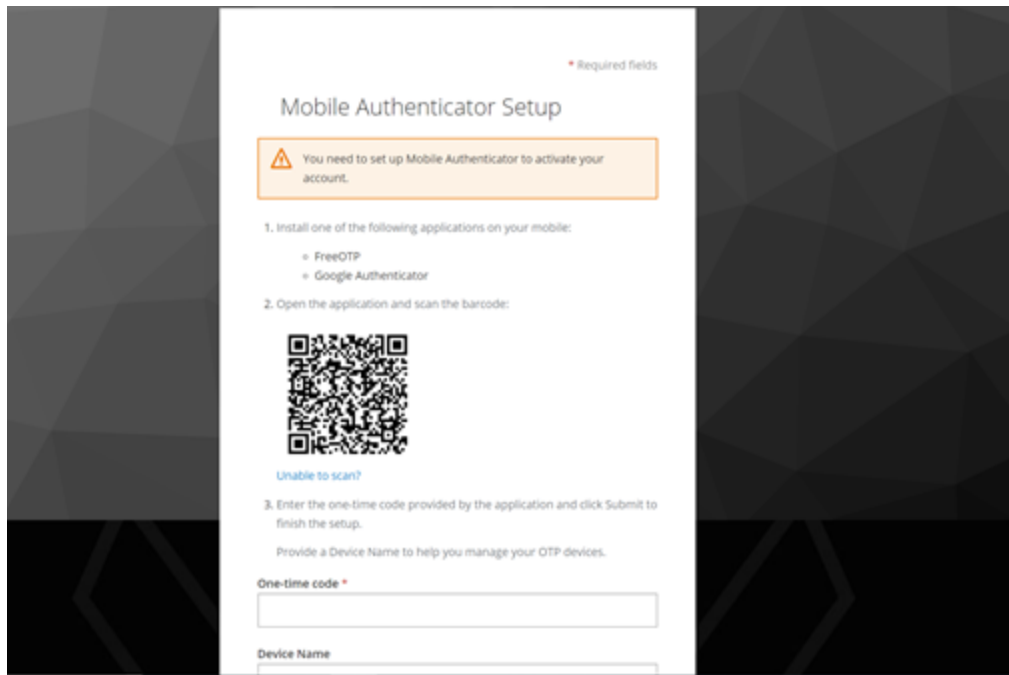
* Required fields

Mobile Authenticator Setup

You need to set up Mobile Authenticator to activate your account.

1. Install one of the following applications on your mobile:

- FreeOTP
- Google Authenticator

2. Open the application and scan the barcode:

Unable to scan?

3. Enter the one-time code provided by the application and click Submit to finish the setup.

Provide a Device Name to help you manage your OTP devices.

One-time code *

Device Name